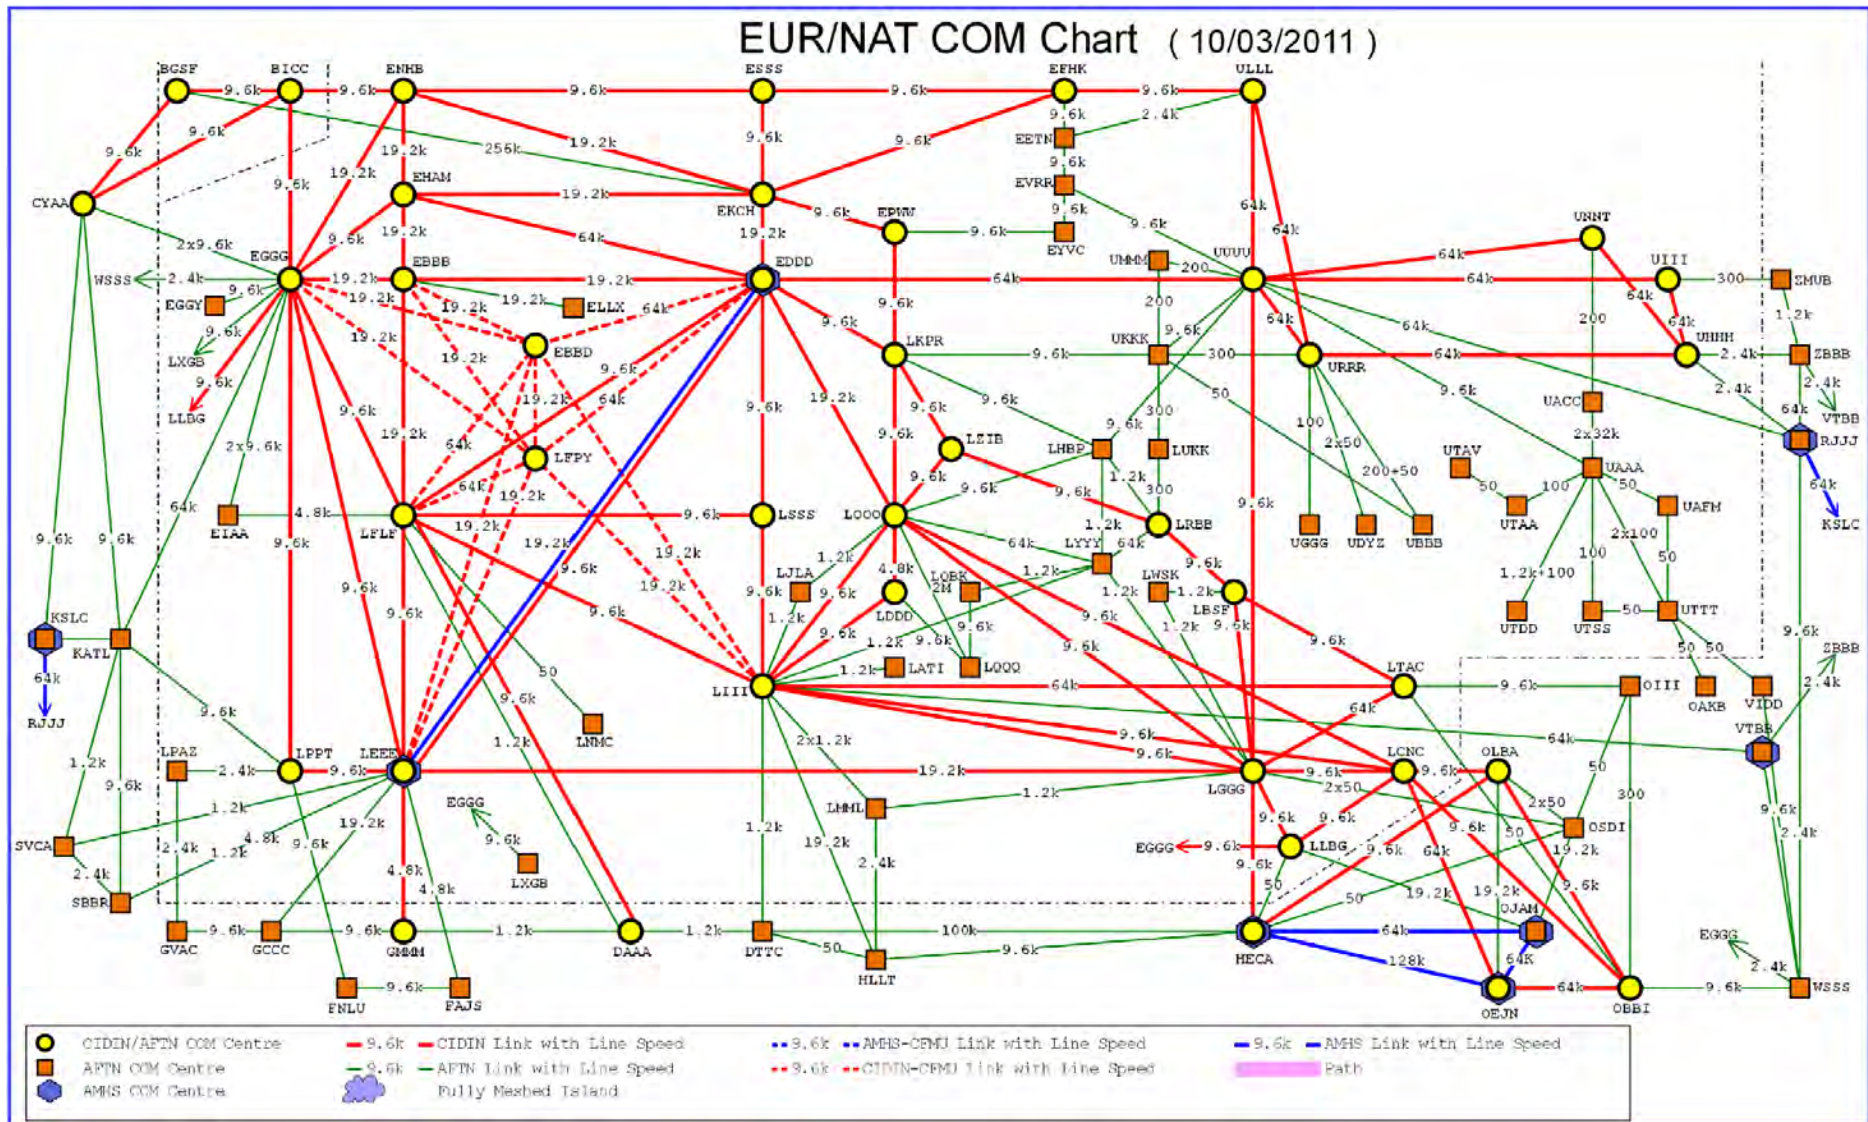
EUR/NAT COM Chart ( 10/03/2011 )

BGSF BICC ENHB ESSS EFHK ULLL
9.6k 9.6k 9.6k 9.6k 9.6k
EETN EVRR EYVC EHAM EKCH EPWW EDDD EGGG EBBB ELLX EBBD LFPY LFLF LSSS LOOO LKPR LZIB LHBP LUKK LRBB UMMM UKKK UUUU URRR UNNT UIII UHHH UACC UAAA UTAV UTAA UAFM UTTT UTDD UTSS UGGG UDYZ UBBB SMUB ZBBB VTBB RJJJ KSLC CYAA WSSS EGGY LXGB LLBG ETAA KATL LPAZ LPPT LEEE LMMC LJLA LDDD LOBK LWSK LBSF LATI LQQQ LIII LTAC OIII OAKB VIDD LCNC OLBA OSDI LGGG LLBG LMML HECA OJAM OEJN OBBI GVAC GCCC GMMM DAAA DTTC HLLT FNLU FAJS SVCA SBBR RJJJ

64k 19.2k 256k 2x9.6k 2.4k 4.8k 1.2k 200 300 50 100 2x50 200+50 2x32k 2x100 1.2k+100 2x1.2k 100k 128k 64K

CIDIN/AFTN COM Centre
AFTN COM Centre
AMHS COM Centre
9.6k CIDIN Link with Line Speed
9.6k AFTN Link with Line Speed
Fully Meshed Island
9.6k AMHS-CFMU Link with Line Speed
9.6k CIDIN-CFMU Link with Line Speed
9.6k AMHS Link with Line Speed
Path